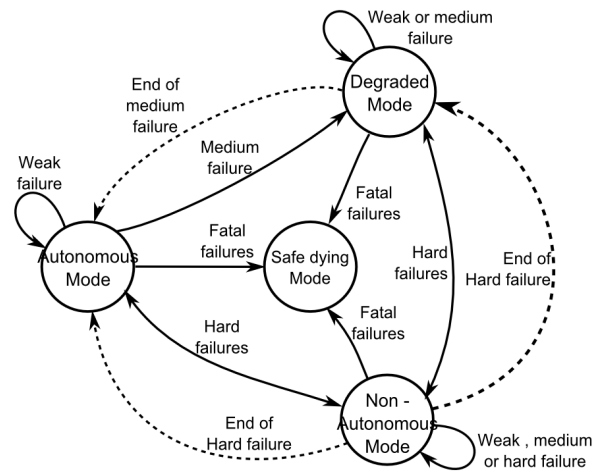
Weak or medium failure

Degraded Mode

End of medium failure

Medium failure

Weak failure

Fatal failures

Fatal failures

Autonomous Mode

Safe dying Mode

Hard failures

End of Hard failure

Fatal failures

Hard failures

End of Hard failure

Non - Autonomous Mode

Weak , medium or hard failure